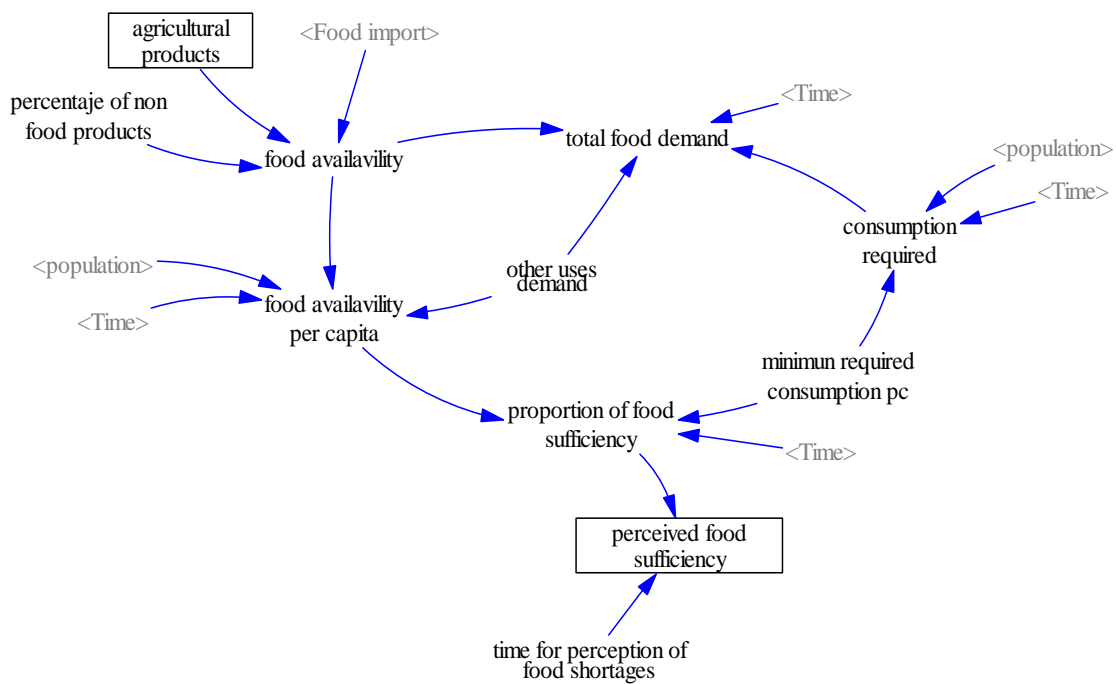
agricultural products

<Food import>

percentaje of non food products

food availavility

total food demand

<Time>

<population>

<Time>

consumption required

<population>

<Time>

other uses demand

food availavility per capita

minimun required consumption pc

proportion of food sufficiency

<Time>

perceived food sufficiency

time for perception of food shortages